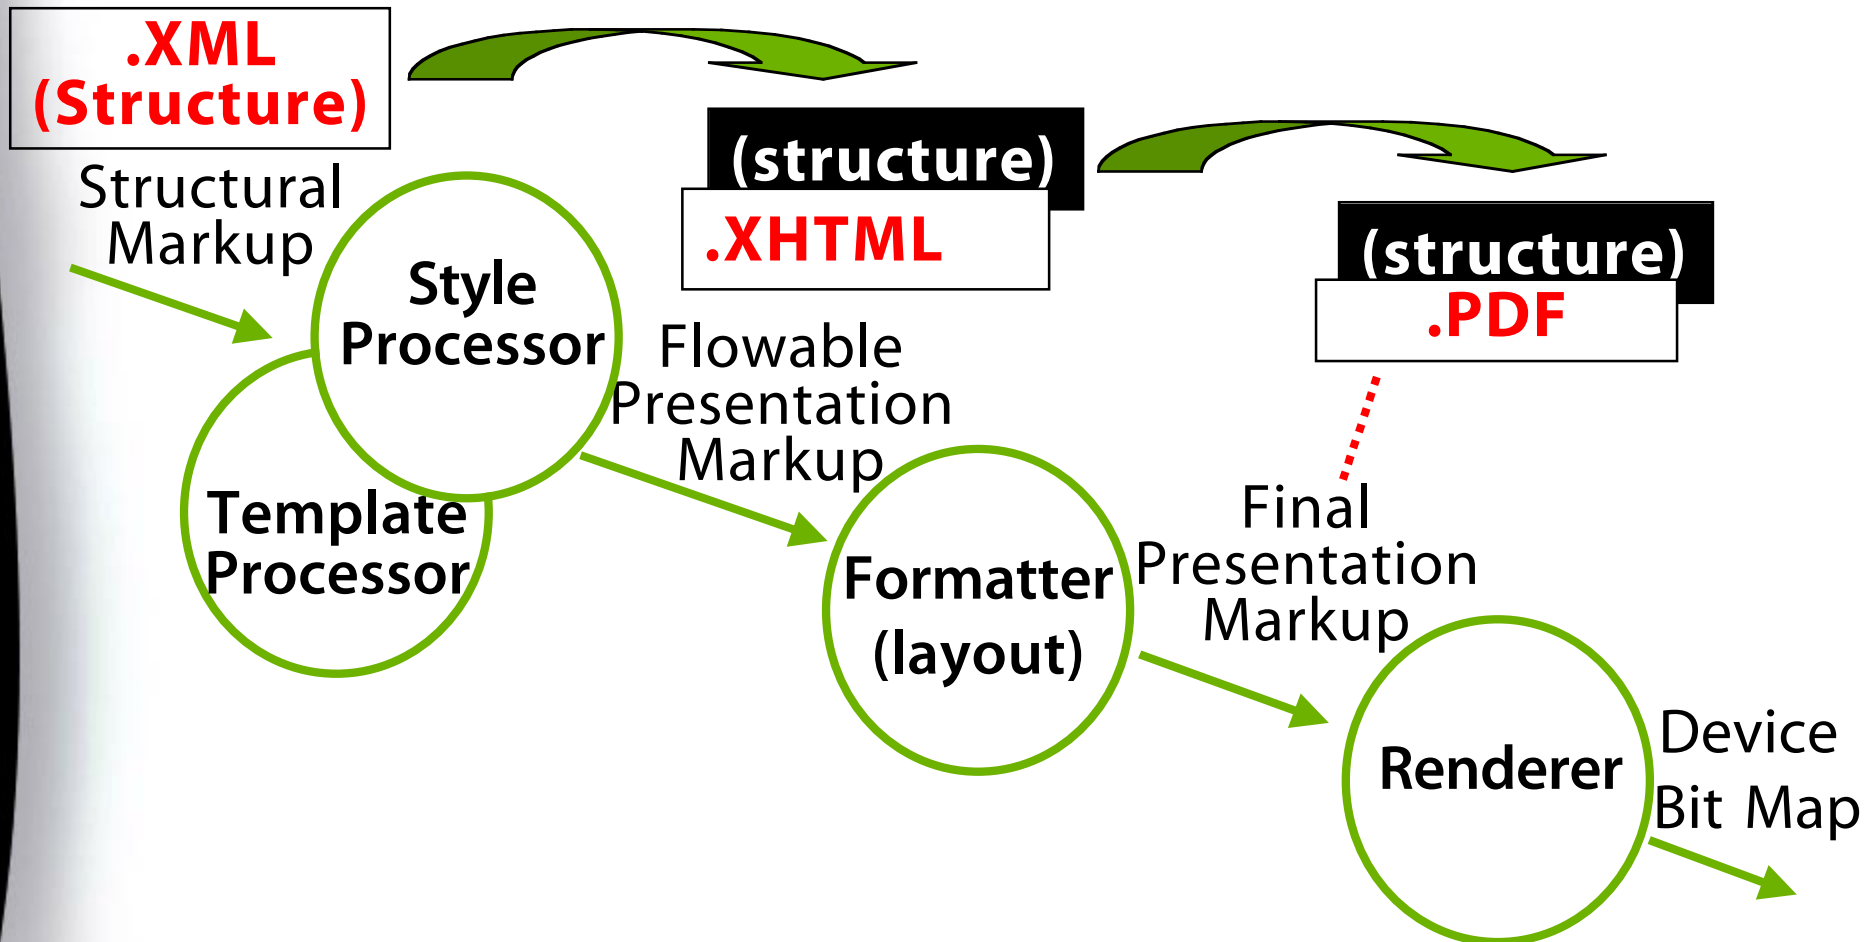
.XML (Structure)

Structural Markup

Style Processor

Template Processor

(structure)

.XHTML

Flowable Presentation Markup

Formatter (layout)

(structure)

.PDF

Final Presentation Markup

Renderer

Device Bit Map